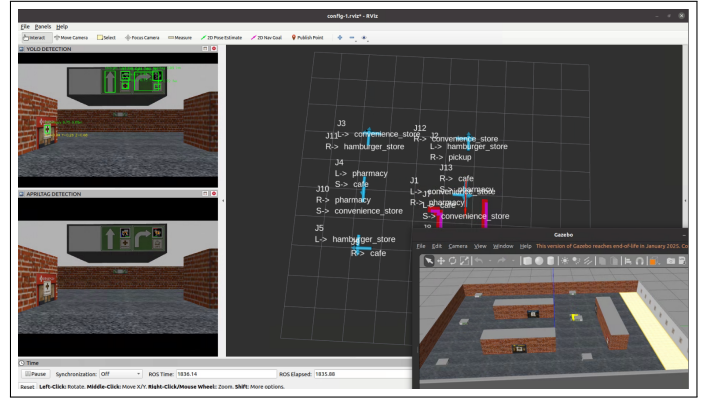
config-1.rviz* - RViz

File Panels Help

Interact Move Camera Select Focus Camera Measure 2D Pose Estimate 2D Nav Goal Publish Point

YOLO DETECTION

APRILTAG DETECTION

J3
J11 L-> convenience_store
R-> hamburger_store

J12
J2 L-> convenience_store
L-> hamburger_store
R-> pickup

J4
L-> pharmacy
S-> cafe

J13
R-> cafe
J1 S-> pharmacy
L-> J convenience_store
R-> pharmacy
S-> convenience_store

J10
R-> pharmacy
S-> convenience_store

J5
L-> hamburger_store
R-> cafe

Gazebo

File Edit Camera View Window Help This version of Gazebo reaches end-of-life in January 2025. Co

Time

Pause Synchronization: Off ROS Time: 1836.14 ROS Elapsed: 1835.88

Reset Left-Click: Rotate. Middle-Click: Move X/Y. Right-Click/Mouse Wheel: Zoom. Shift: More options.